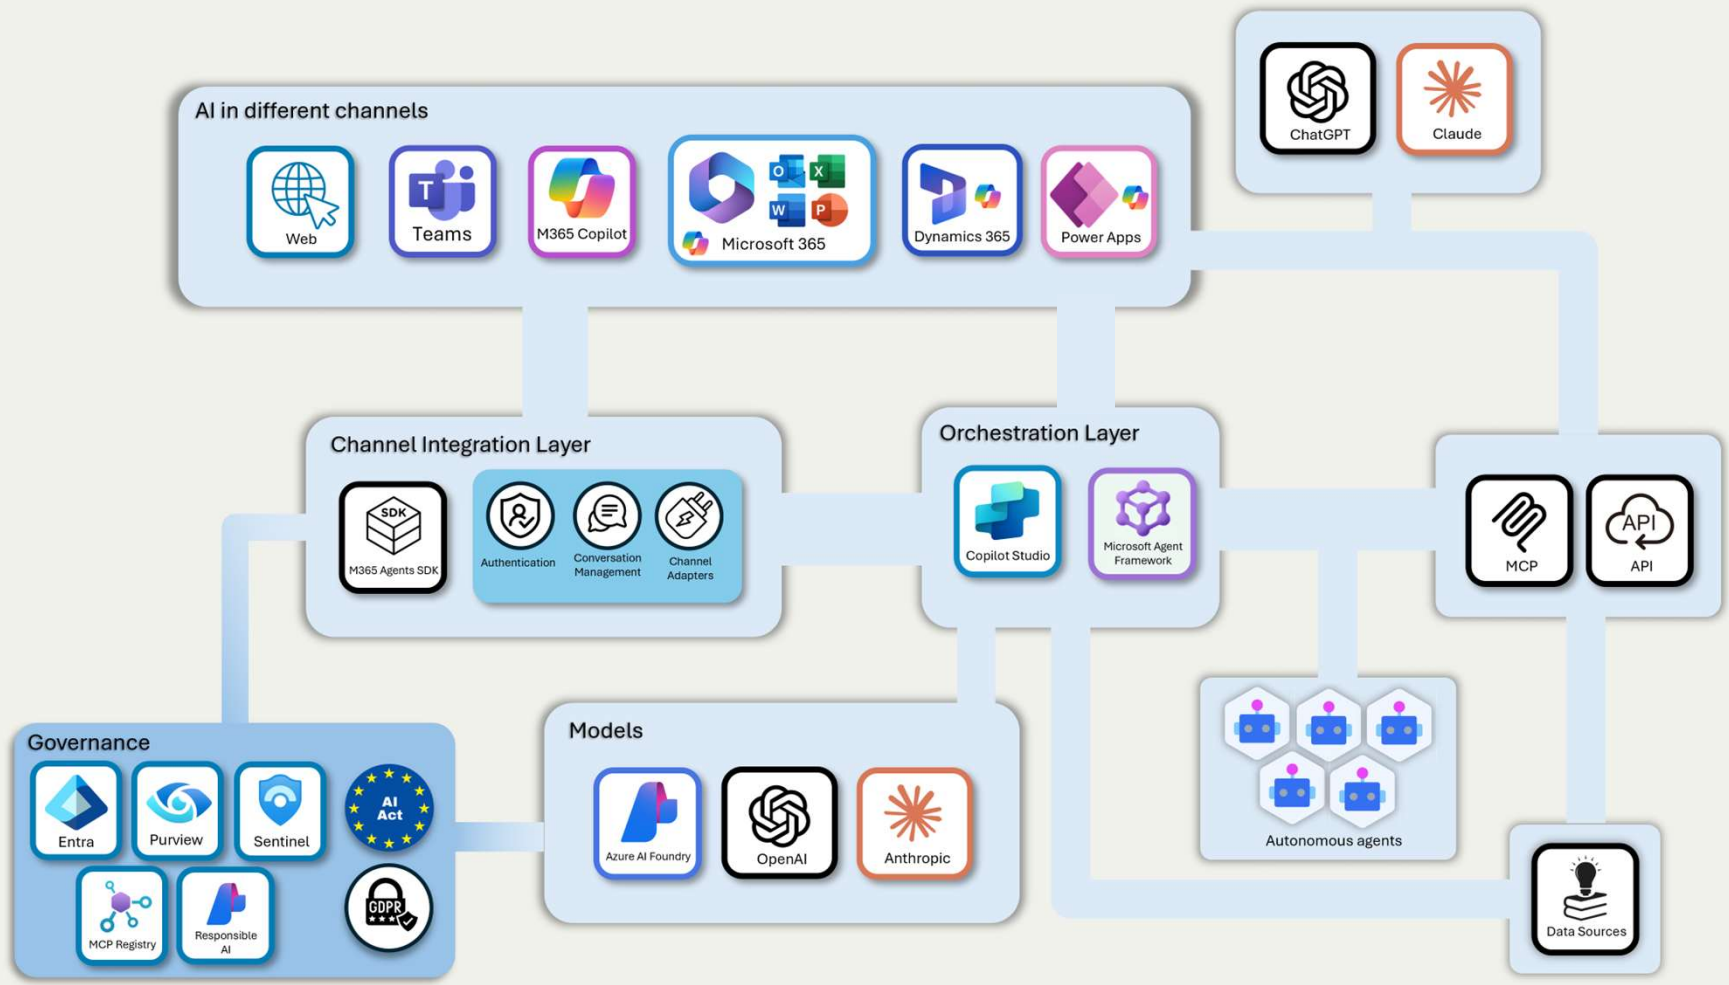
ChatGPT
Claude

AI in different channels
Web
Teams
M365 Copilot
Microsoft 365
Dynamics 365
Power Apps

Channel Integration Layer
SDK
M365 Agents SDK
Authentication
Conversation Management
Channel Adapters

Orchestration Layer
Copilot Studio
Microsoft Agent Framework

MCP
API
API

Autonomous agents

Governance
Entra
Purview
Sentinel
AI Act
MCP Registry
Responsible AI
GDPR

Models
Azure AI Foundry
OpenAI
Anthropic

Data Sources